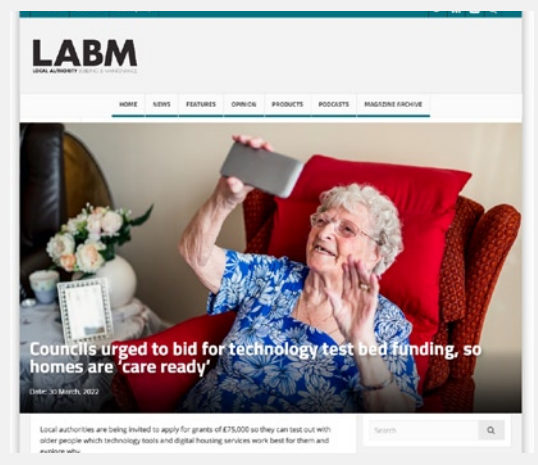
LABM

LOCAL AUTHORITY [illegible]

HOME NEWS FEATURES OPINION PRODUCTS PODCASTS MAGAZINE ARCHIVE

Councils urged to bid for technology test bed funding, so homes are 'care ready'

Date: 30 March, 2022

Local authorities are being invited to apply for grants of £75,000 so they can test out with older people which technology tools and digital housing services work best for them and explore why.

Search